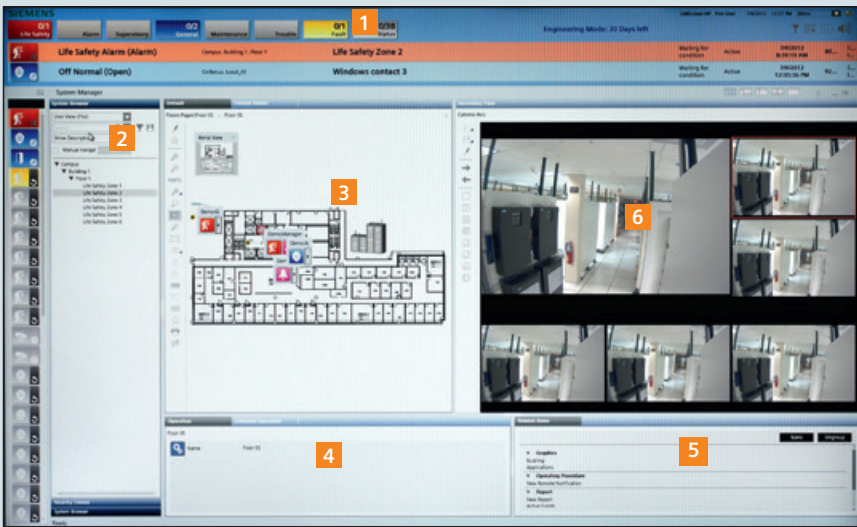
SIEMENS
0/1
Life Safety
Alarm
Supervisory
0/2
General
Maintenance
Trouble
0/1
Fault
0/38
Status
1
Engineering Mode: 30 Days left
Life Safety Alarm (Alarm)
Campus. Building 1. Floor 1
Life Safety Zone 2
Waiting for condition
Active
Off Normal (Open)
Ontenus. Local_IO
Windows contact 3
Waiting for condition
Active
System Manager
System Browser
User View (Fct)
2
Show Description
Manual navigat
Campus
Building 1
Floor 1
Life Safety Zone 1
Life Safety Zone 2
Life Safety Zone 3
Life Safety Zone 4
Life Safety Zone 5
Life Safety Zone 6
Default
Floors Page/Floor 01 - Floor 01
Aerial View
3
6
Operation
Floor 01
Name
Floor 01
4
5
Graphics
Applications
Operating Procedure
Report
Ready